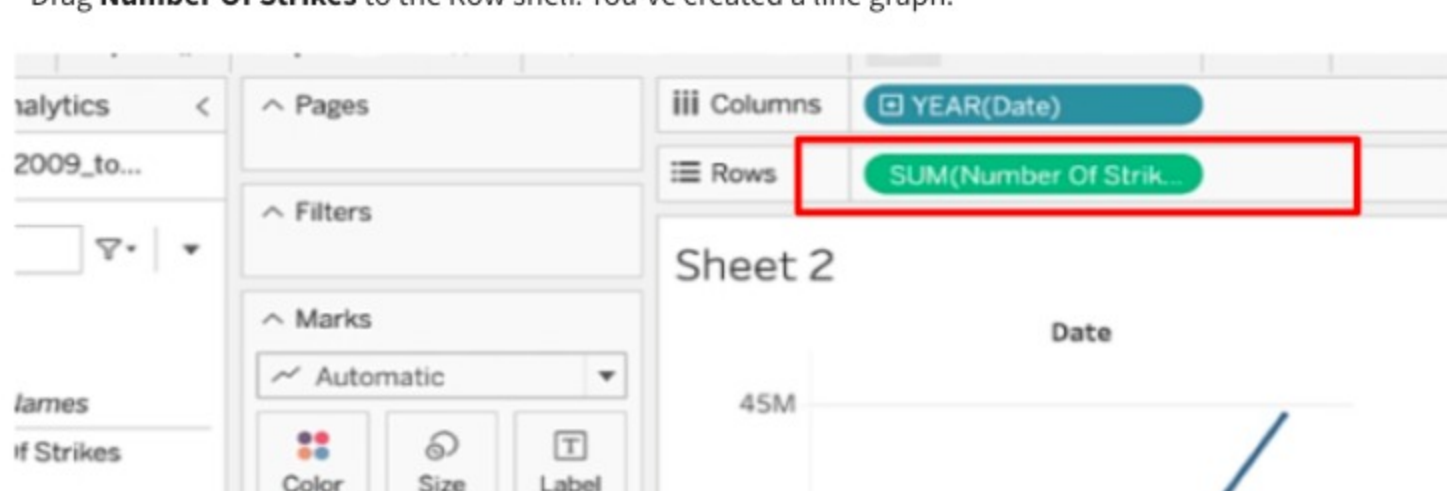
Drag **Number Of Strikes** to the Row shelf. You've created a line graph.

nalytics
2009_to...
lames
f Strikes

Pages

Filters

Marks

Automatic

Color

Size

Label

Columns

YEAR(Date)

Rows

SUM(Number Of Strik...

Sheet 2

Date

45M